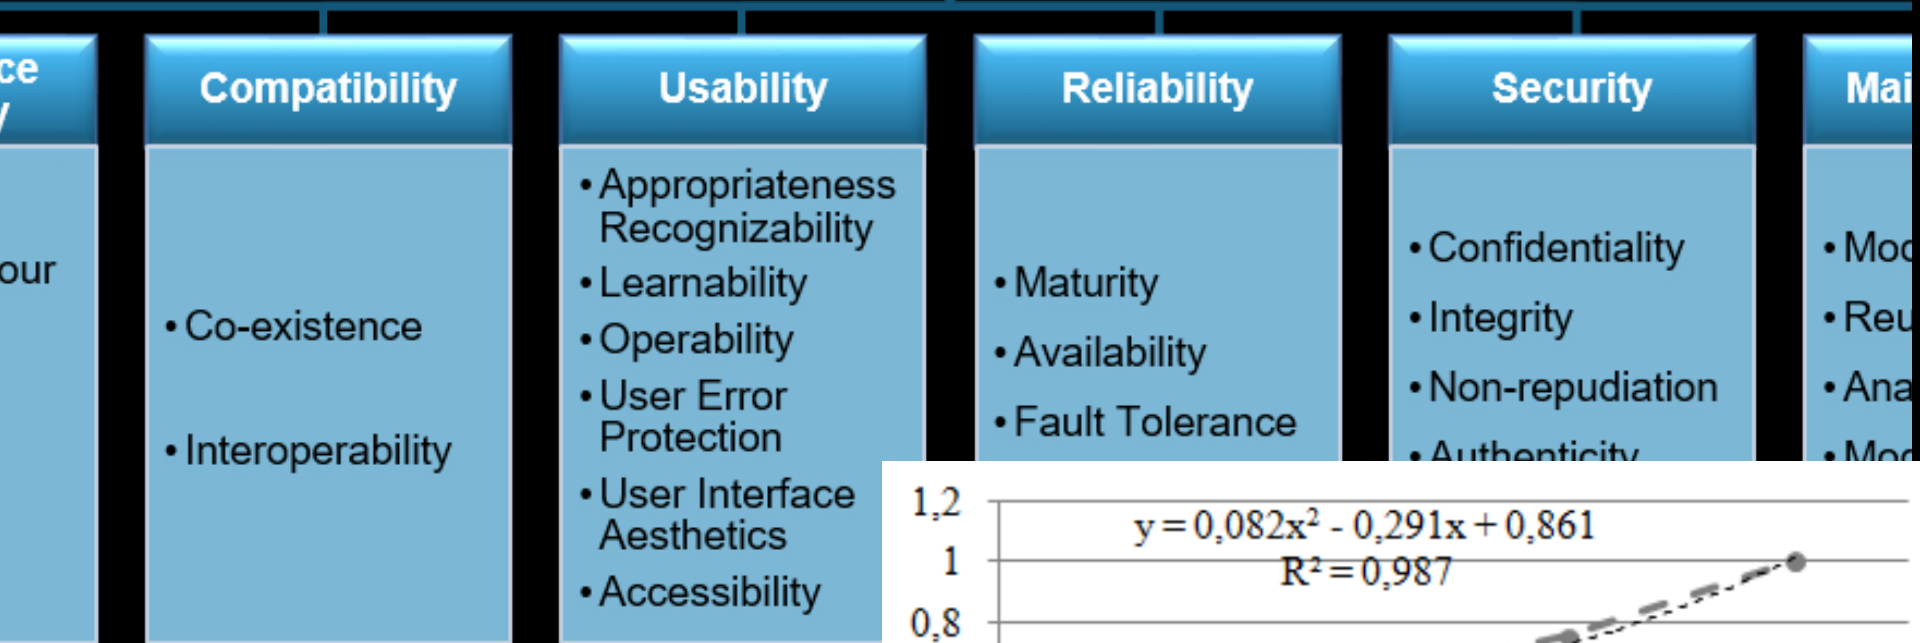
ce
y

our

Compatibility

• Co-existence

• Interoperability

Usability

• Appropriateness Recognizability
• Learnability
• Operability
• User Error Protection
• User Interface Aesthetics
• Accessibility

Reliability

• Maturity
• Availability
• Fault Tolerance

Security

• Confidentiality
• Integrity
• Non-repudiation
• Authenticity

Mai

• Mod
• Reu
• Ana
• Mod

1,2
1
0,8

$y = 0{,}082x^2 - 0{,}291x + 0{,}861$
$R^2 = 0{,}987$